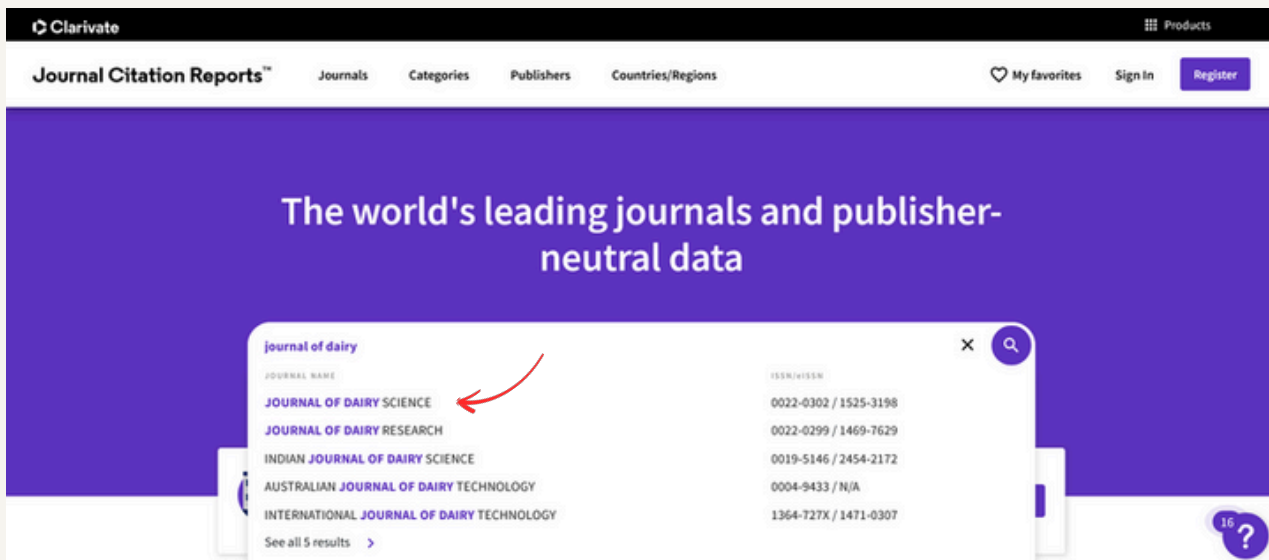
Clarivate

Products

Journal Citation Reports™ Journals Categories Publishers Countries/Regions

My favorites Sign In Register

The world's leading journals and publisher-neutral data

journal of dairy

| JOURNAL NAME | ISSN/eISSN |
|---|---|
| JOURNAL OF DAIRY SCIENCE | 0022-0302 / 1525-3198 |
| JOURNAL OF DAIRY RESEARCH | 0022-0299 / 1469-7629 |
| INDIAN JOURNAL OF DAIRY SCIENCE | 0019-5146 / 2454-2172 |
| AUSTRALIAN JOURNAL OF DAIRY TECHNOLOGY | 0004-9433 / N/A |
| INTERNATIONAL JOURNAL OF DAIRY TECHNOLOGY | 1364-727X / 1471-0307 |

See all 5 results

16

?